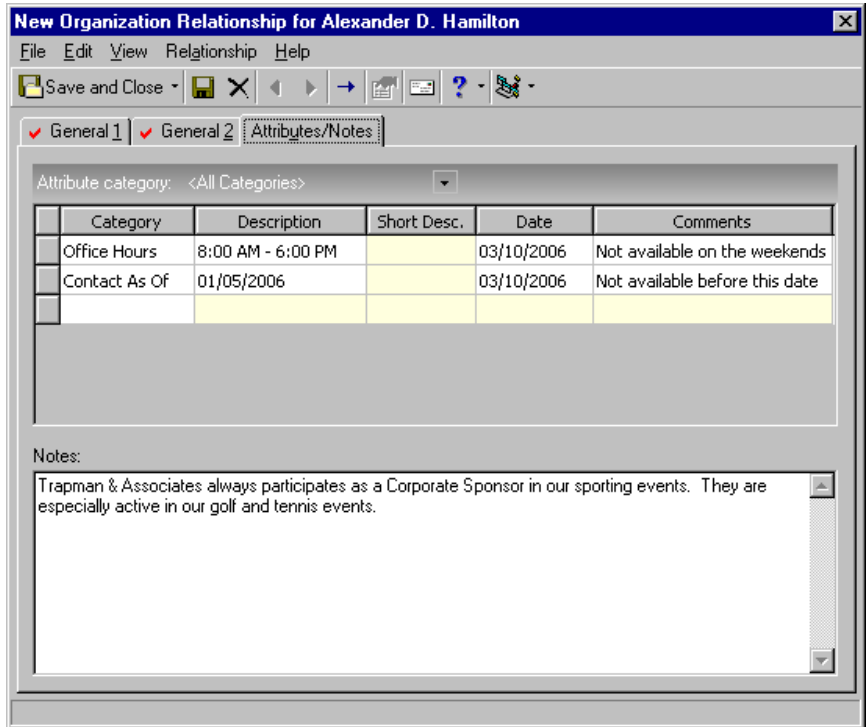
New Organization Relationship for Alexander D. Hamilton

File Edit View Relationship Help

Save and Close

General 1 General 2 Attributes/Notes

Attribute category: <All Categories>

| Category | Description | Short Desc. | Date | Comments |
|---|---|---|---|---|
| Office Hours | 8:00 AM - 6:00 PM | | 03/10/2006 | Not available on the weekends |
| Contact As Of | 01/05/2006 | | 03/10/2006 | Not available before this date |
| | | | | |

Notes:

Trapman & Associates always participates as a Corporate Sponsor in our sporting events. They are especially active in our golf and tennis events.